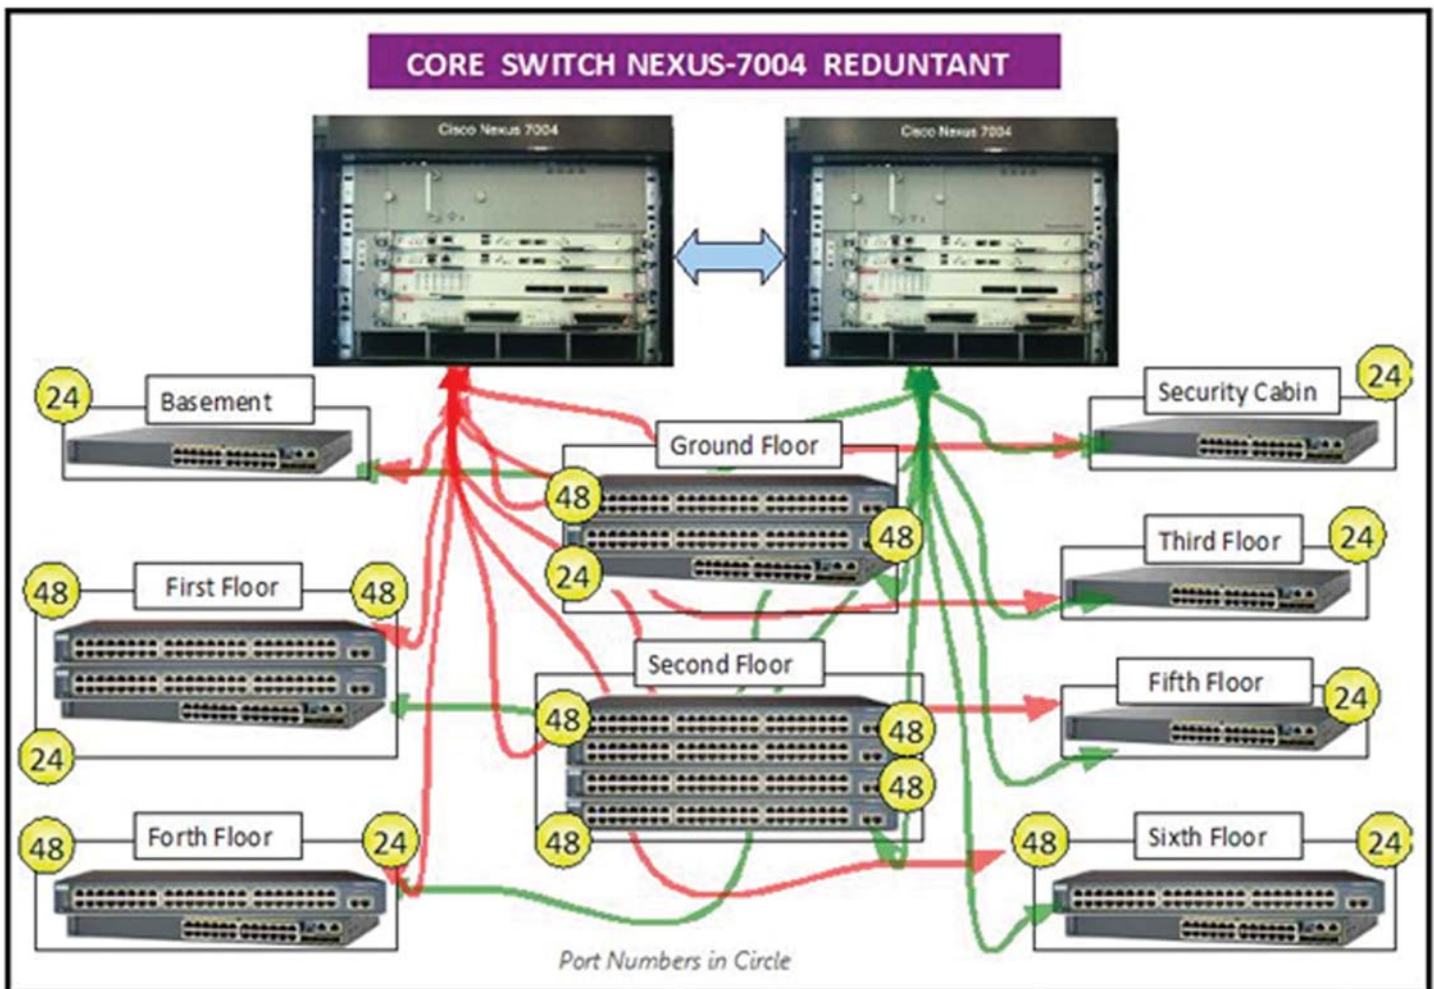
CORE SWITCH NEXUS-7004 REDUNTANT

Cisco Nexus 7004

Cisco Nexus 7004

24 Basement

Security Cabin 24

Ground Floor

48

48

24

48 First Floor 48

24

Third Floor 24

Second Floor

48

48

48

48

Fifth Floor 24

48 Forth Floor 24

48 Sixth Floor 24

Port Numbers in Circle